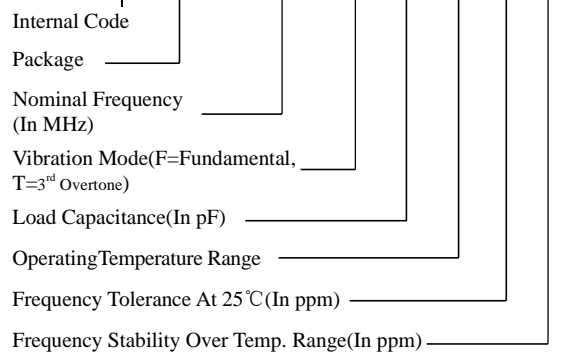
Internal Code

Package

Nominal Frequency (In MHz)

Vibration Mode(F=Fundamental, T=3$^{rd}$ Overtone)

Load Capacitance(In pF)

OperatingTemperature Range

Frequency Tolerance At 25℃(In ppm)

Frequency Stability Over Temp. Range(In ppm)